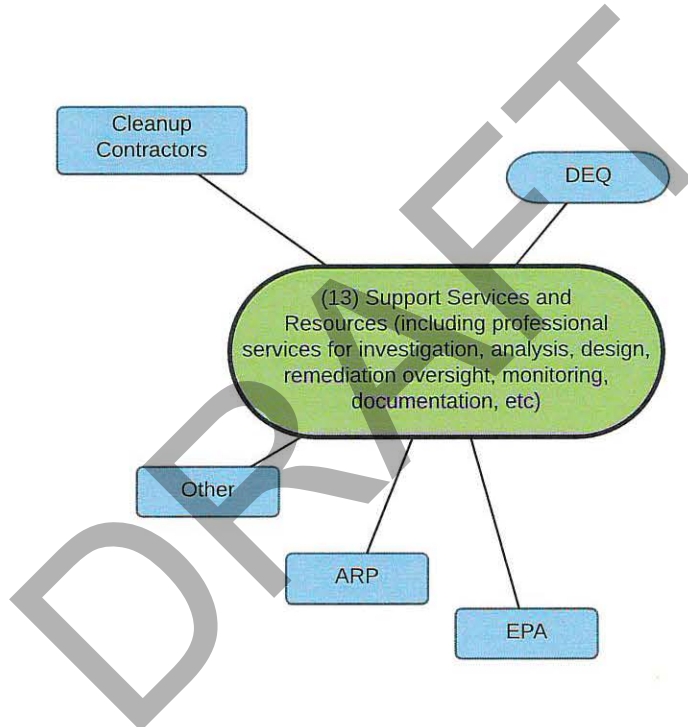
DRAFT

Cleanup Contractors

DEQ

(13) Support Services and Resources (including professional services for investigation, analysis, design, remediation oversight, monitoring, documentation, etc)

Other

ARP

EPA